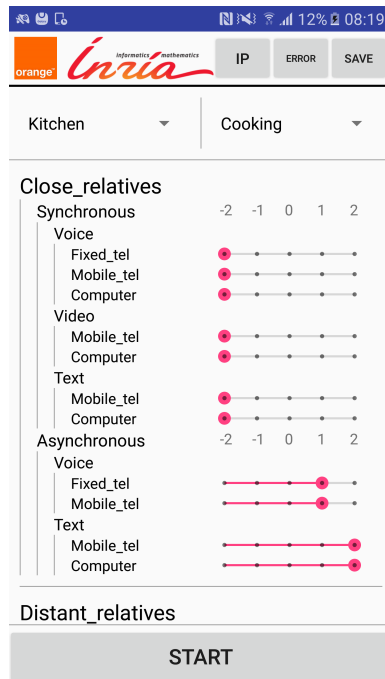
12% 08:19

orange

Inria informatics mathematics

IP ERROR SAVE

Kitchen

Cooking

Close_relatives

Synchronous -2 -1 0 1 2

Voice

Fixed_tel

Mobile_tel

Computer

Video

Mobile_tel

Computer

Text

Mobile_tel

Computer

Asynchronous -2 -1 0 1 2

Voice

Fixed_tel

Mobile_tel

Text

Mobile_tel

Computer

Distant_relatives

START